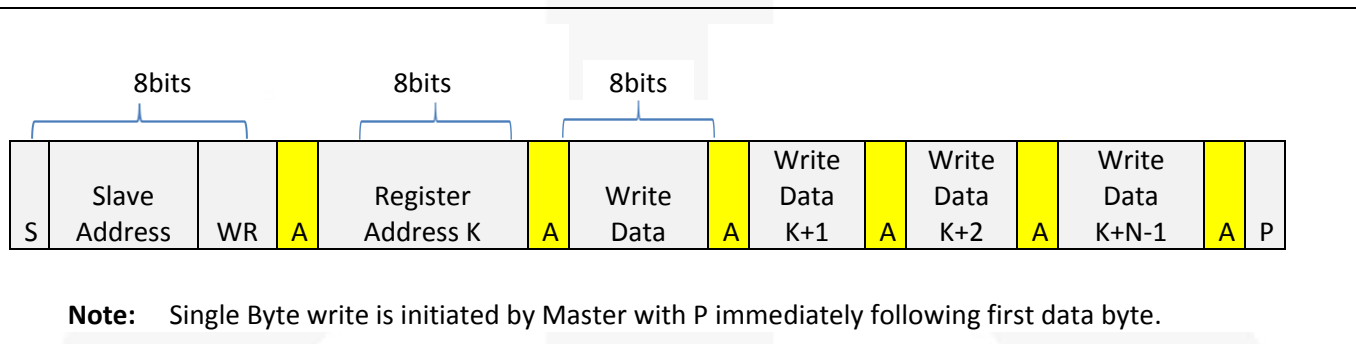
8bits 8bits 8bits

| S | Slave Address | WR | A | Register Address K | A | Write Data | A | Write Data K+1 | A | Write Data K+2 | A | Write Data K+N-1 | A | P |
|---|---|---|---|---|---|---|---|---|---|---|---|---|---|---|

**Note:** Single Byte write is initiated by Master with P immediately following first data byte.